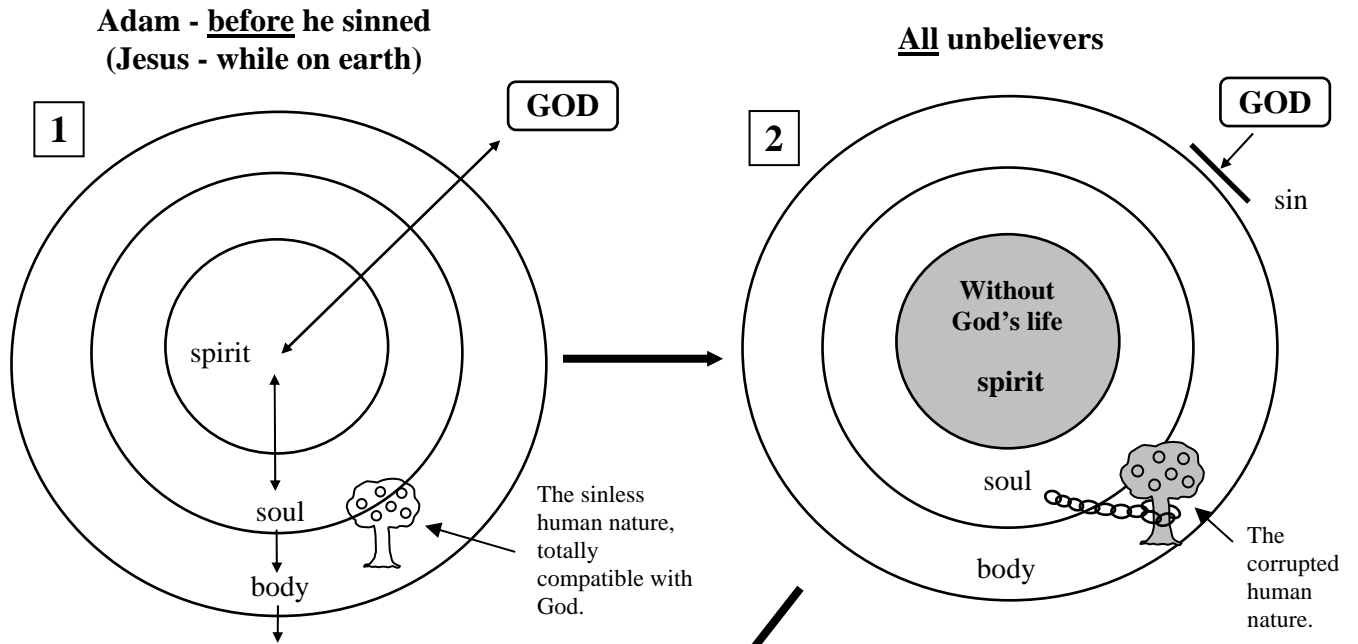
Adam - before he sinned
(Jesus - while on earth)

1

GOD

spirit

soul

body

The sinless human nature, totally compatible with God.

All unbelievers

2

GOD

sin

Without God's life

spirit

soul

body

The corrupted human nature.